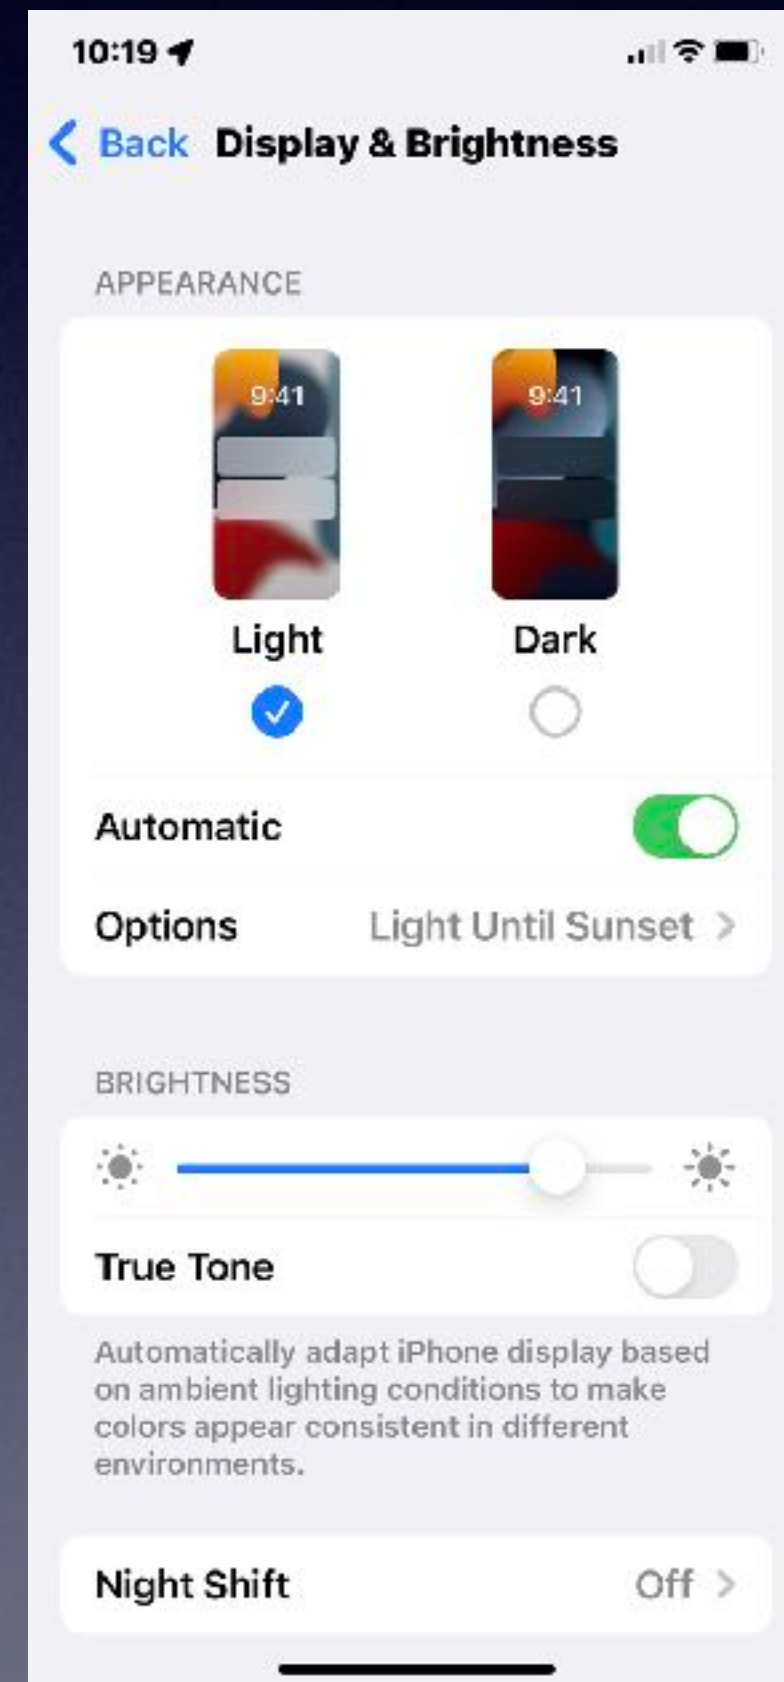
10:19

Back Display & Brightness

APPEARANCE

9:41

9:41

Light

Dark

Automatic

Options Light Until Sunset >

BRIGHTNESS

True Tone

Automatically adapt iPhone display based on ambient lighting conditions to make colors appear consistent in different environments.

Night Shift Off >